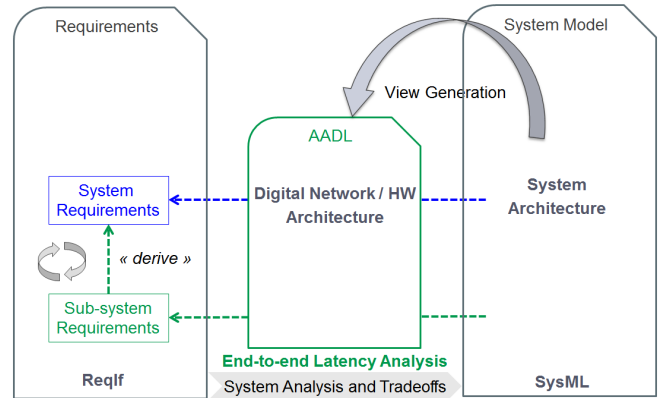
Requirements

System Model

View Generation

AADL

System Requirements

Digital Network / HW Architecture

System Architecture

« derive »

Sub-system Requirements

End-to-end Latency Analysis

ReqIf

System Analysis and Tradeoffs

SysML